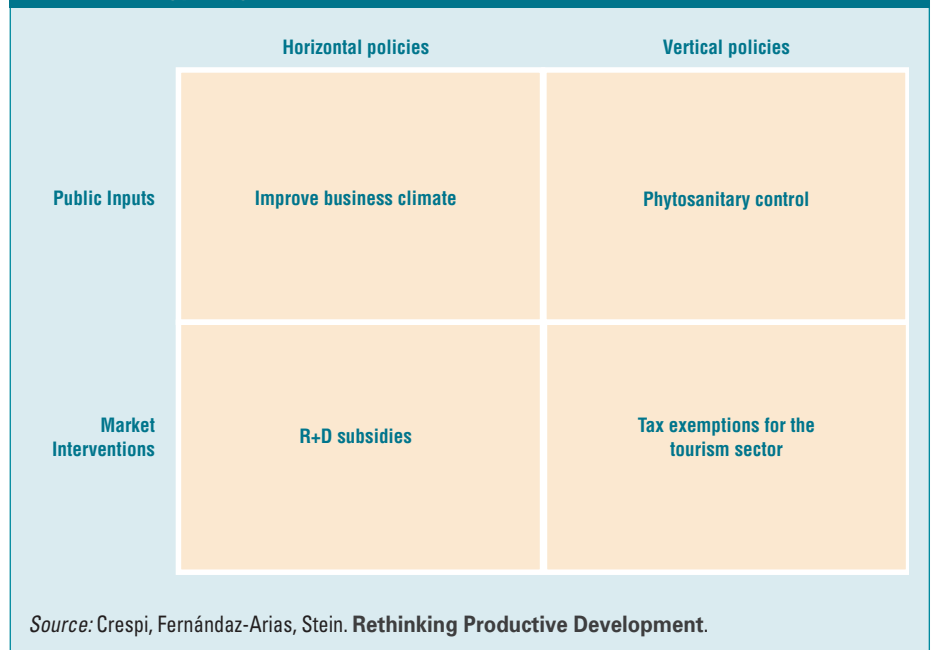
| | Horizontal policies | Vertical policies |
|---|---|---|
| Public Inputs | Improve business climate | Phytosanitary control |
| Market Interventions | R+D subsidies | Tax exemptions for the tourism sector |

Source: Crespi, Fernándaz-Arias, Stein. Rethinking Productive Development.